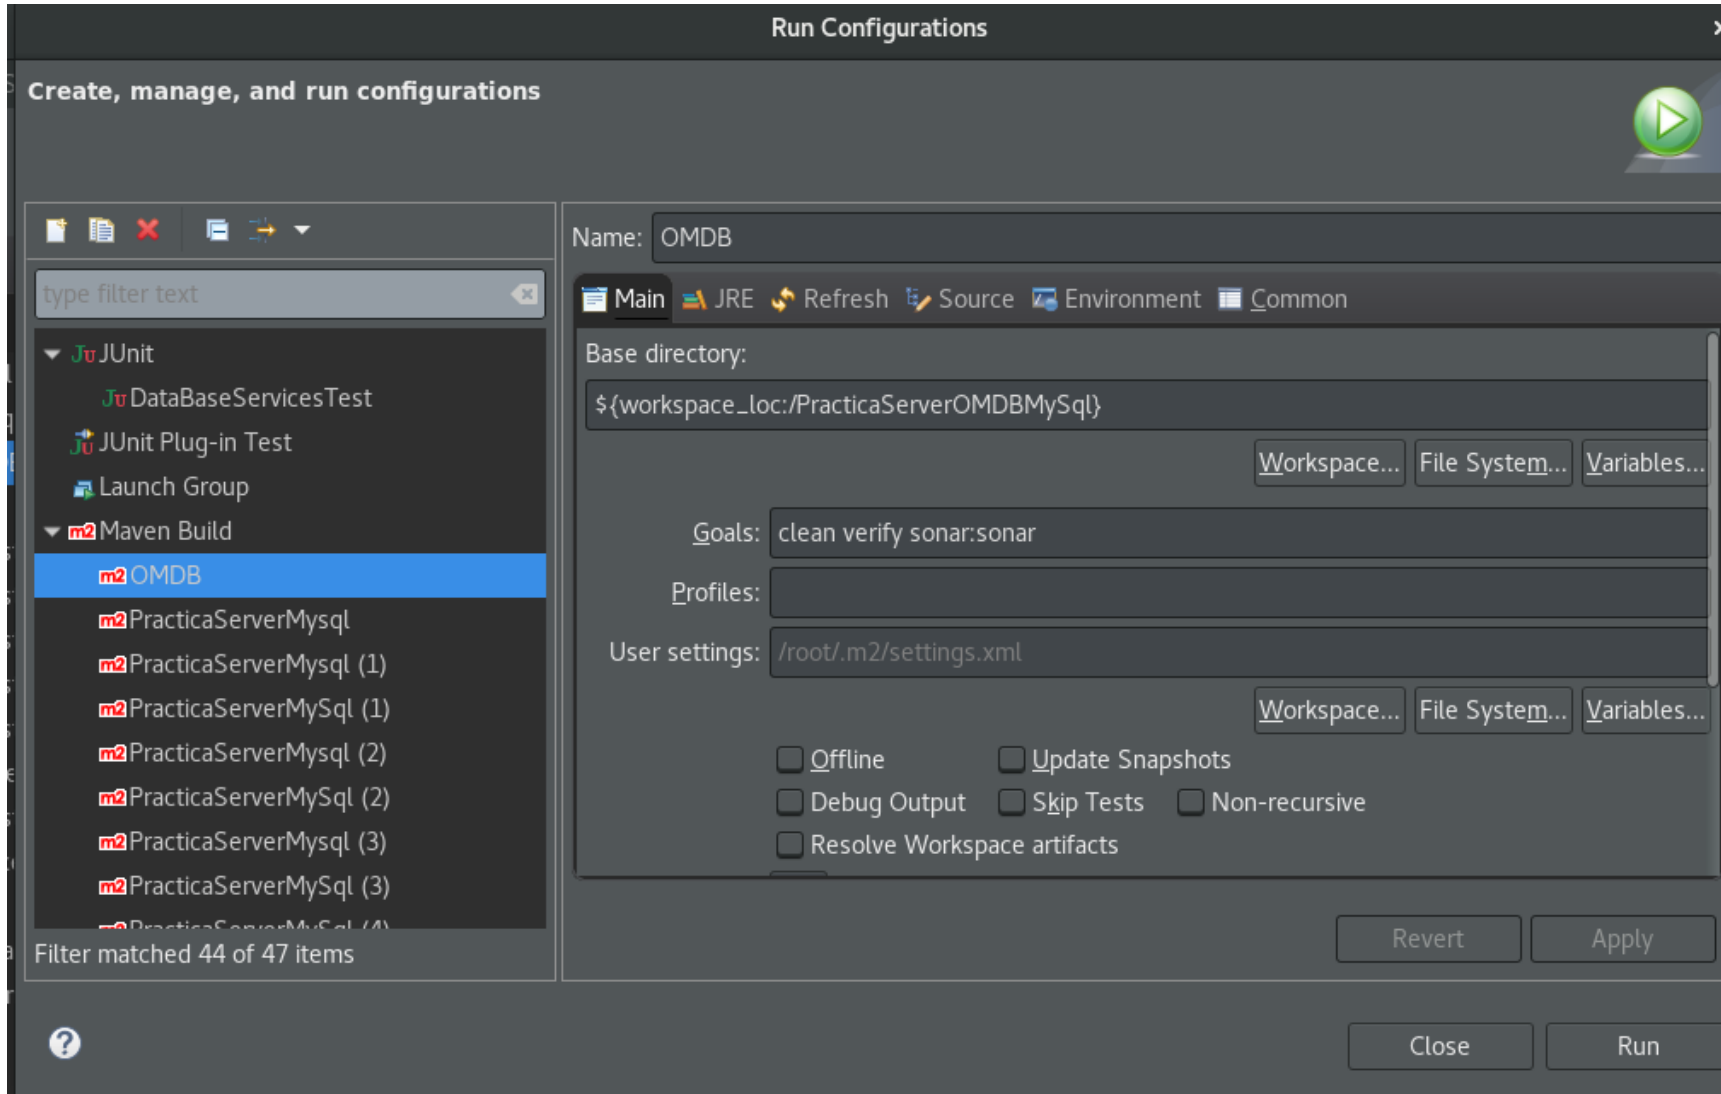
Run Configurations

Create, manage, and run configurations

type filter text

JUnit
DataBaseServicesTest
JUnit Plug-in Test
Launch Group
Maven Build
OMDB
PracticaServerMysql
PracticaServerMysql (1)
PracticaServerMySql (1)
PracticaServerMysql (2)
PracticaServerMySql (2)
PracticaServerMysql (3)
PracticaServerMySql (3)
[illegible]

Filter matched 44 of 47 items

Name: OMDB

Main JRE Refresh Source Environment Common

Base directory:
${workspace_loc:/PracticaServerOMDBMySql}
Workspace... File System... Variables...

Goals: clean verify sonar:sonar
Profiles:
User settings: /root/.m2/settings.xml
Workspace... File System... Variables...

Offline
Update Snapshots
Debug Output
Skip Tests
Non-recursive
Resolve Workspace artifacts

Revert Apply

Close Run